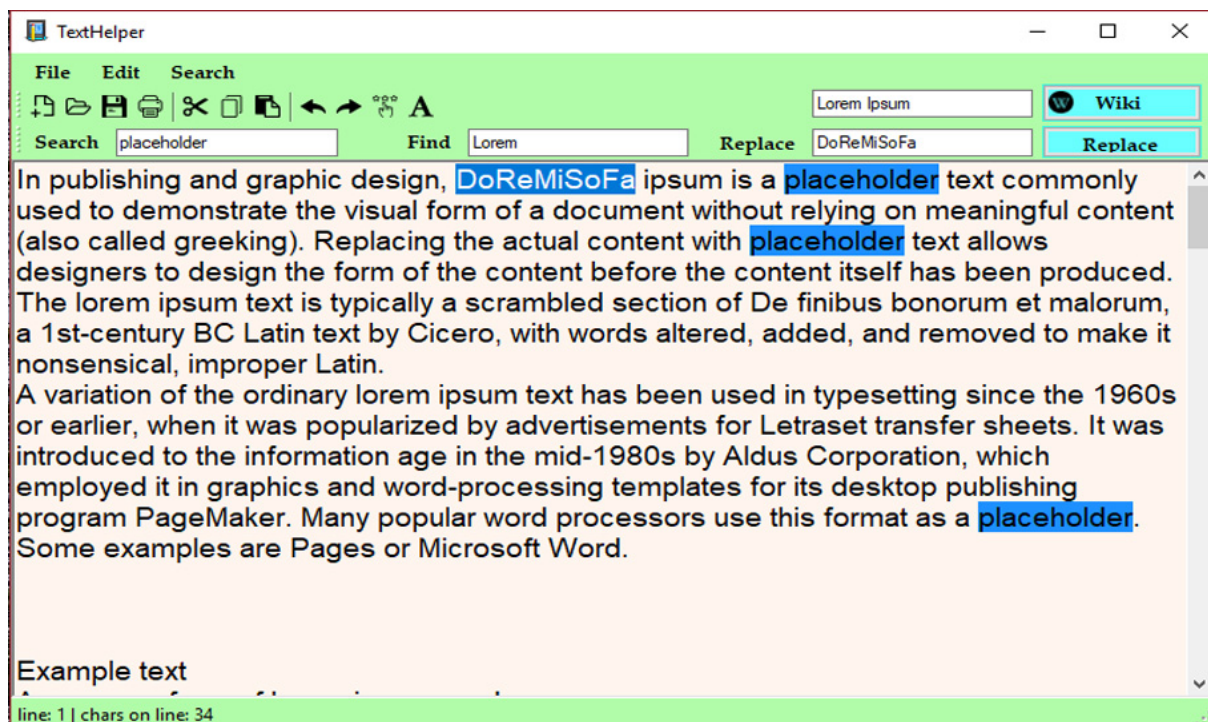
TextHelper

File Edit Search

Lorem Ipsum

Wiki

Search placeholder

Find Lorem

Replace DoReMiSoFa

Replace

In publishing and graphic design, DoReMiSoFa ipsum is a placeholder text commonly used to demonstrate the visual form of a document without relying on meaningful content (also called greeking). Replacing the actual content with placeholder text allows designers to design the form of the content before the content itself has been produced. The lorem ipsum text is typically a scrambled section of De finibus bonorum et malorum, a 1st-century BC Latin text by Cicero, with words altered, added, and removed to make it nonsensical, improper Latin.
A variation of the ordinary lorem ipsum text has been used in typesetting since the 1960s or earlier, when it was popularized by advertisements for Letraset transfer sheets. It was introduced to the information age in the mid-1980s by Aldus Corporation, which employed it in graphics and word-processing templates for its desktop publishing program PageMaker. Many popular word processors use this format as a placeholder. Some examples are Pages or Microsoft Word.

Example text
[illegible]

line: 1 | chars on line: 34